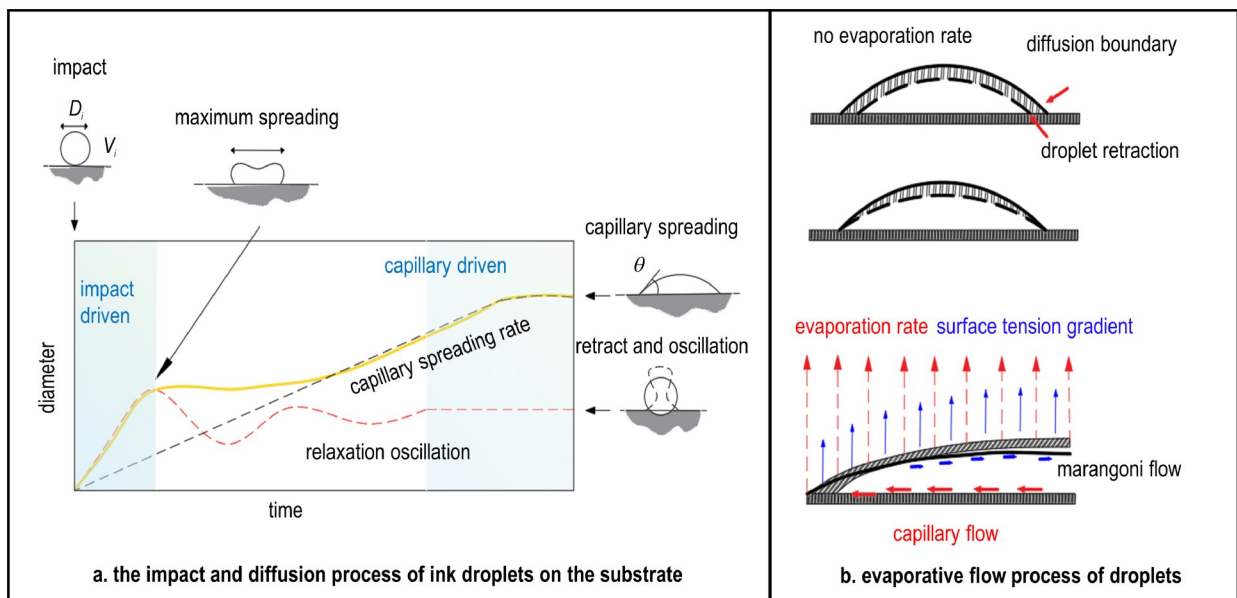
impact

$D_i$

$V_i$

maximum spreading

capillary spreading

$\theta$

capillary driven

impact driven

diameter

capillary spreading rate

retract and oscillation

relaxation oscillation

time

a. the impact and diffusion process of ink droplets on the substrate

no evaporation rate

diffusion boundary

droplet retraction

evaporation rate

surface tension gradient

marangoni flow

capillary flow

b. evaporative flow process of droplets